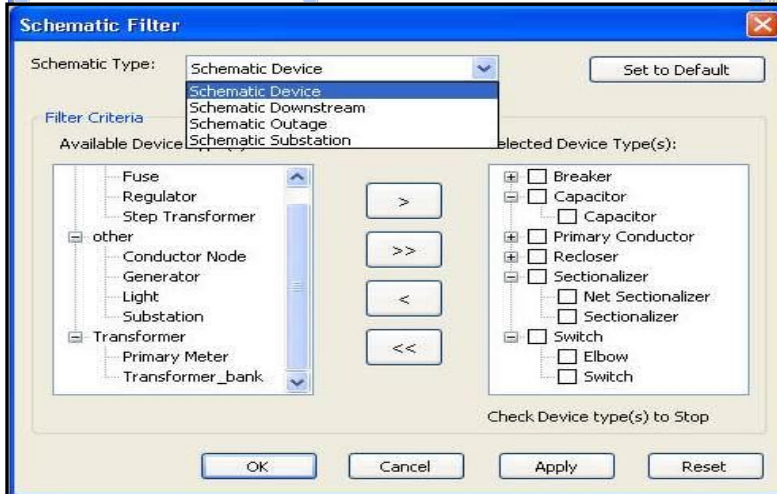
Schematic Filter

Schematic Type: Schematic Device

Schematic Device
Schematic Downstream
Schematic Outage
Schematic Substation

Set to Default

Filter Criteria

Available Device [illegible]

Fuse
Regulator
Step Transformer
other
Conductor Node
Generator
Light
Substation
Transformer
Primary Meter
Transformer_bank

>
>>
<
<<

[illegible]elected Device Type(s):

Breaker
Capacitor
Capacitor
Primary Conductor
Recloser
Sectionalizer
Net Sectionalizer
Sectionalizer
Switch
Elbow
Switch

Check Device type(s) to Stop

OK
Cancel
Apply
Reset